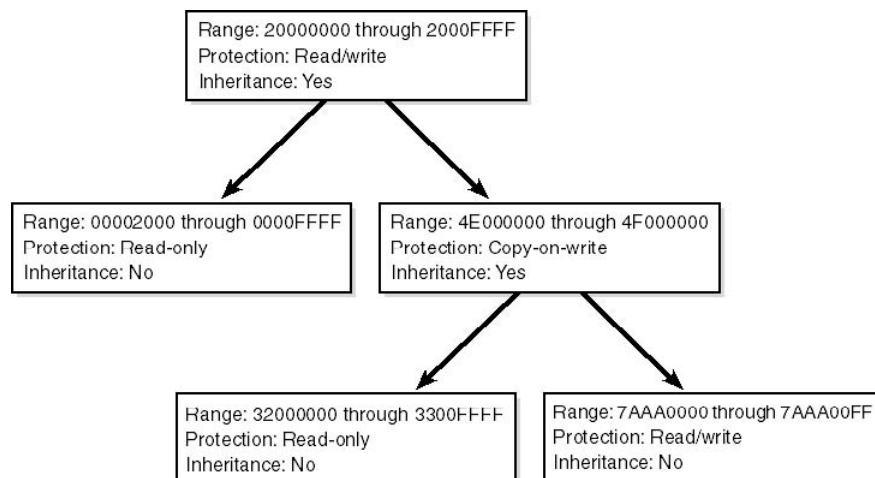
Range: 20000000 through 2000FFFF
Protection: Read/write
Inheritance: Yes

Range: 00002000 through 0000FFFF
Protection: Read-only
Inheritance: No

Range: 4E000000 through 4F000000
Protection: Copy-on-write
Inheritance: Yes

Range: 32000000 through 3300FFFF
Protection: Read-only
Inheritance: No

Range: 7AAA0000 through 7AAA00FF
Protection: Read/write
Inheritance: No